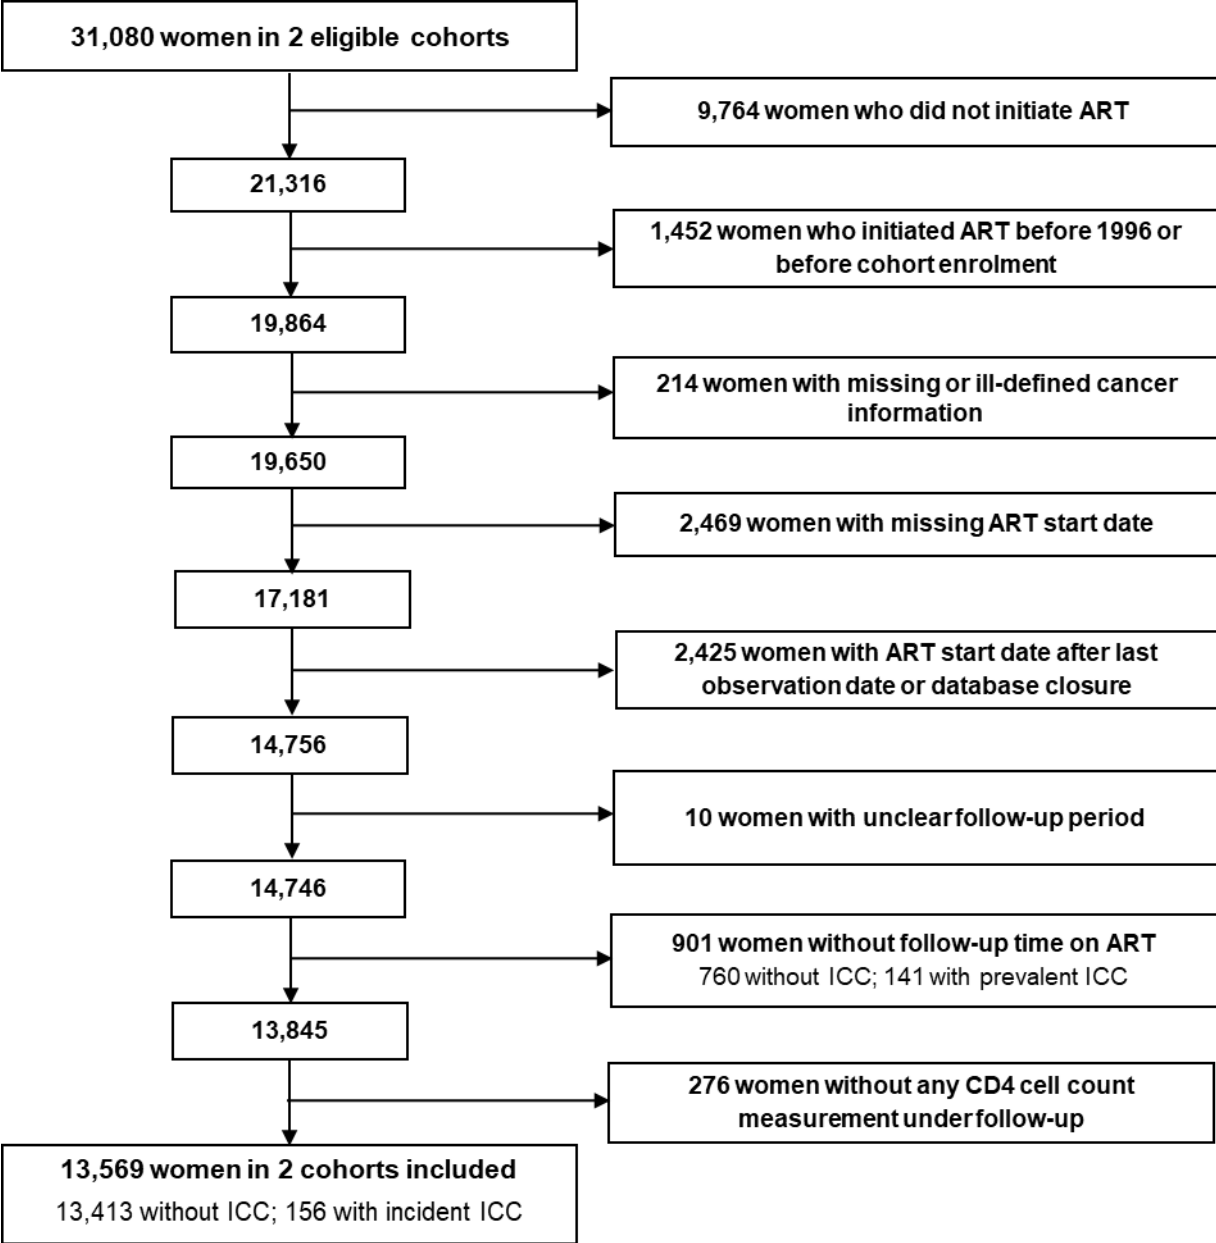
31,080 women in 2 eligible cohorts

9,764 women who did not initiate ART

21,316

1,452 women who initiated ART before 1996 or before cohort enrolment

19,864

214 women with missing or ill-defined cancer information

19,650

2,469 women with missing ART start date

17,181

2,425 women with ART start date after last observation date or database closure

14,756

10 women with unclear follow-up period

14,746

901 women without follow-up time on ART
760 without ICC; 141 with prevalent ICC

13,845

276 women without any CD4 cell count measurement under follow-up

13,569 women in 2 cohorts included
13,413 without ICC; 156 with incident ICC